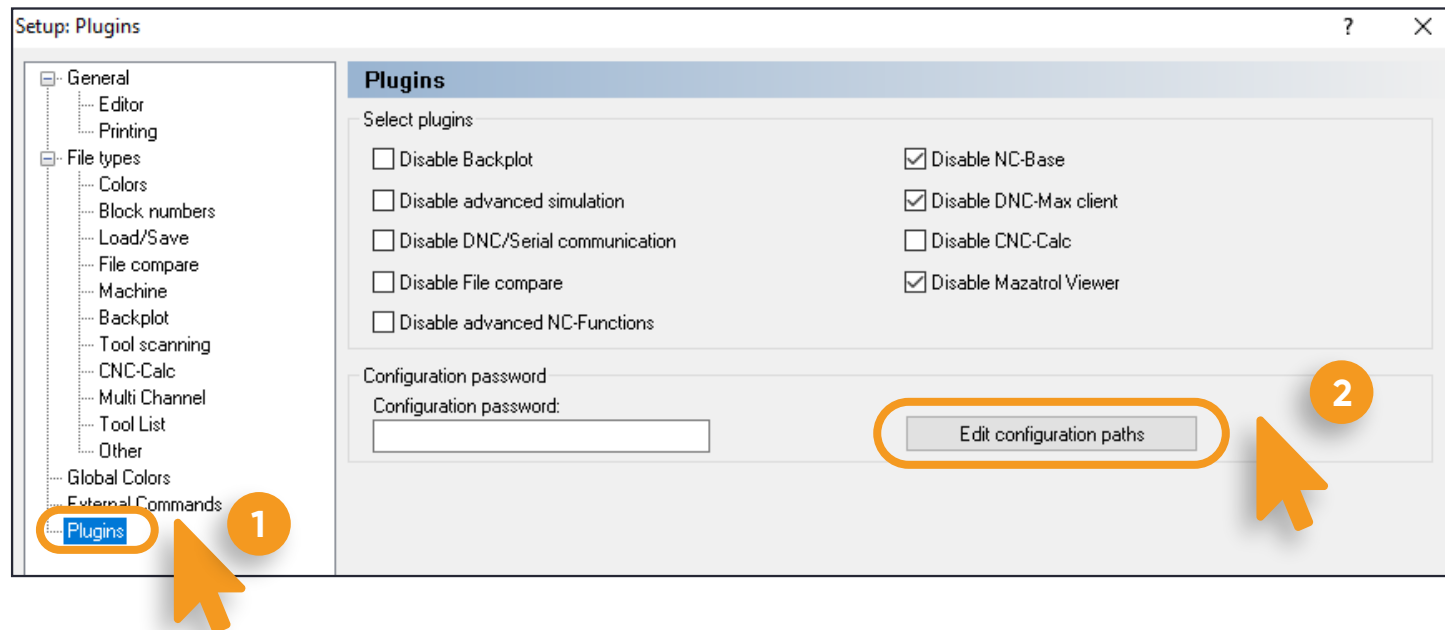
Setup: Plugins ? ×

General
Editor
Printing
File types
Colors
Block numbers
Load/Save
File compare
Machine
Backplot
Tool scanning
CNC-Calc
Multi Channel
Tool List
Other
Global Colors
External Commands
Plugins

1

Plugins

Select plugins

☐ Disable Backplot
☐ Disable advanced simulation
☐ Disable DNC/Serial communication
☐ Disable File compare
☐ Disable advanced NC-Functions

☑ Disable NC-Base
☑ Disable DNC-Max client
☐ Disable CNC-Calc
☑ Disable Mazatrol Viewer

Configuration password
Configuration password:

Edit configuration paths

2